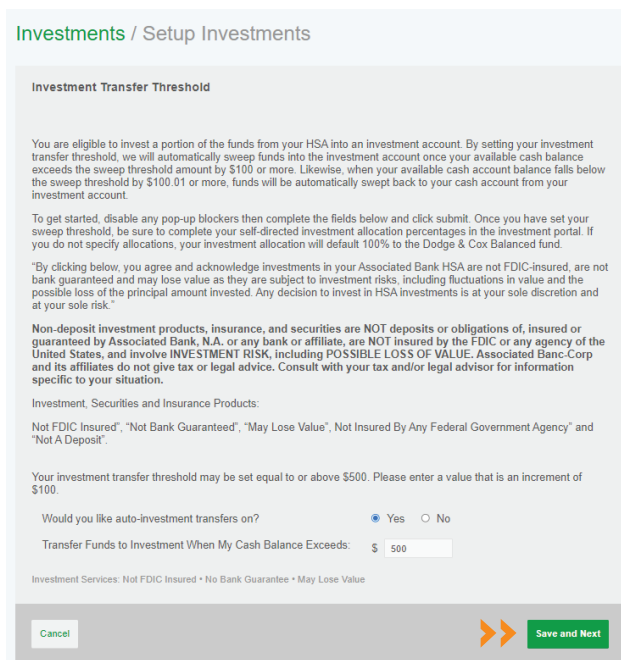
Investments / Setup Investments

Investment Transfer Threshold

You are eligible to invest a portion of the funds from your HSA into an investment account. By setting your investment transfer threshold, we will automatically sweep funds into the investment account once your available cash balance exceeds the sweep threshold amount by $100 or more. Likewise, when your available cash account balance falls below the sweep threshold by $100.01 or more, funds will be automatically swept back to your cash account from your investment account.

To get started, disable any pop-up blockers then complete the fields below and click submit. Once you have set your sweep threshold, be sure to complete your self-directed investment allocation percentages in the investment portal. If you do not specify allocations, your investment allocation will default 100% to the Dodge & Cox Balanced fund.

"By clicking below, you agree and acknowledge investments in your Associated Bank HSA are not FDIC-insured, are not bank guaranteed and may lose value as they are subject to investment risks, including fluctuations in value and the possible loss of the principal amount invested. Any decision to invest in HSA investments is at your sole discretion and at your sole risk."

Non-deposit investment products, insurance, and securities are NOT deposits or obligations of, insured or guaranteed by Associated Bank, N.A. or any bank or affiliate, are NOT insured by the FDIC or any agency of the United States, and involve INVESTMENT RISK, including POSSIBLE LOSS OF VALUE. Associated Banc-Corp and its affiliates do not give tax or legal advice. Consult with your tax and/or legal advisor for information specific to your situation.

Investment, Securities and Insurance Products:

Not FDIC Insured", "Not Bank Guaranteed", "May Lose Value", Not Insured By Any Federal Government Agency" and "Not A Deposit".

Your investment transfer threshold may be set equal to or above $500. Please enter a value that is an increment of $100.

Would you like auto-investment transfers on? Yes No

Transfer Funds to Investment When My Cash Balance Exceeds: $ 500

Investment Services: Not FDIC Insured • No Bank Guarantee • May Lose Value

Cancel

Save and Next